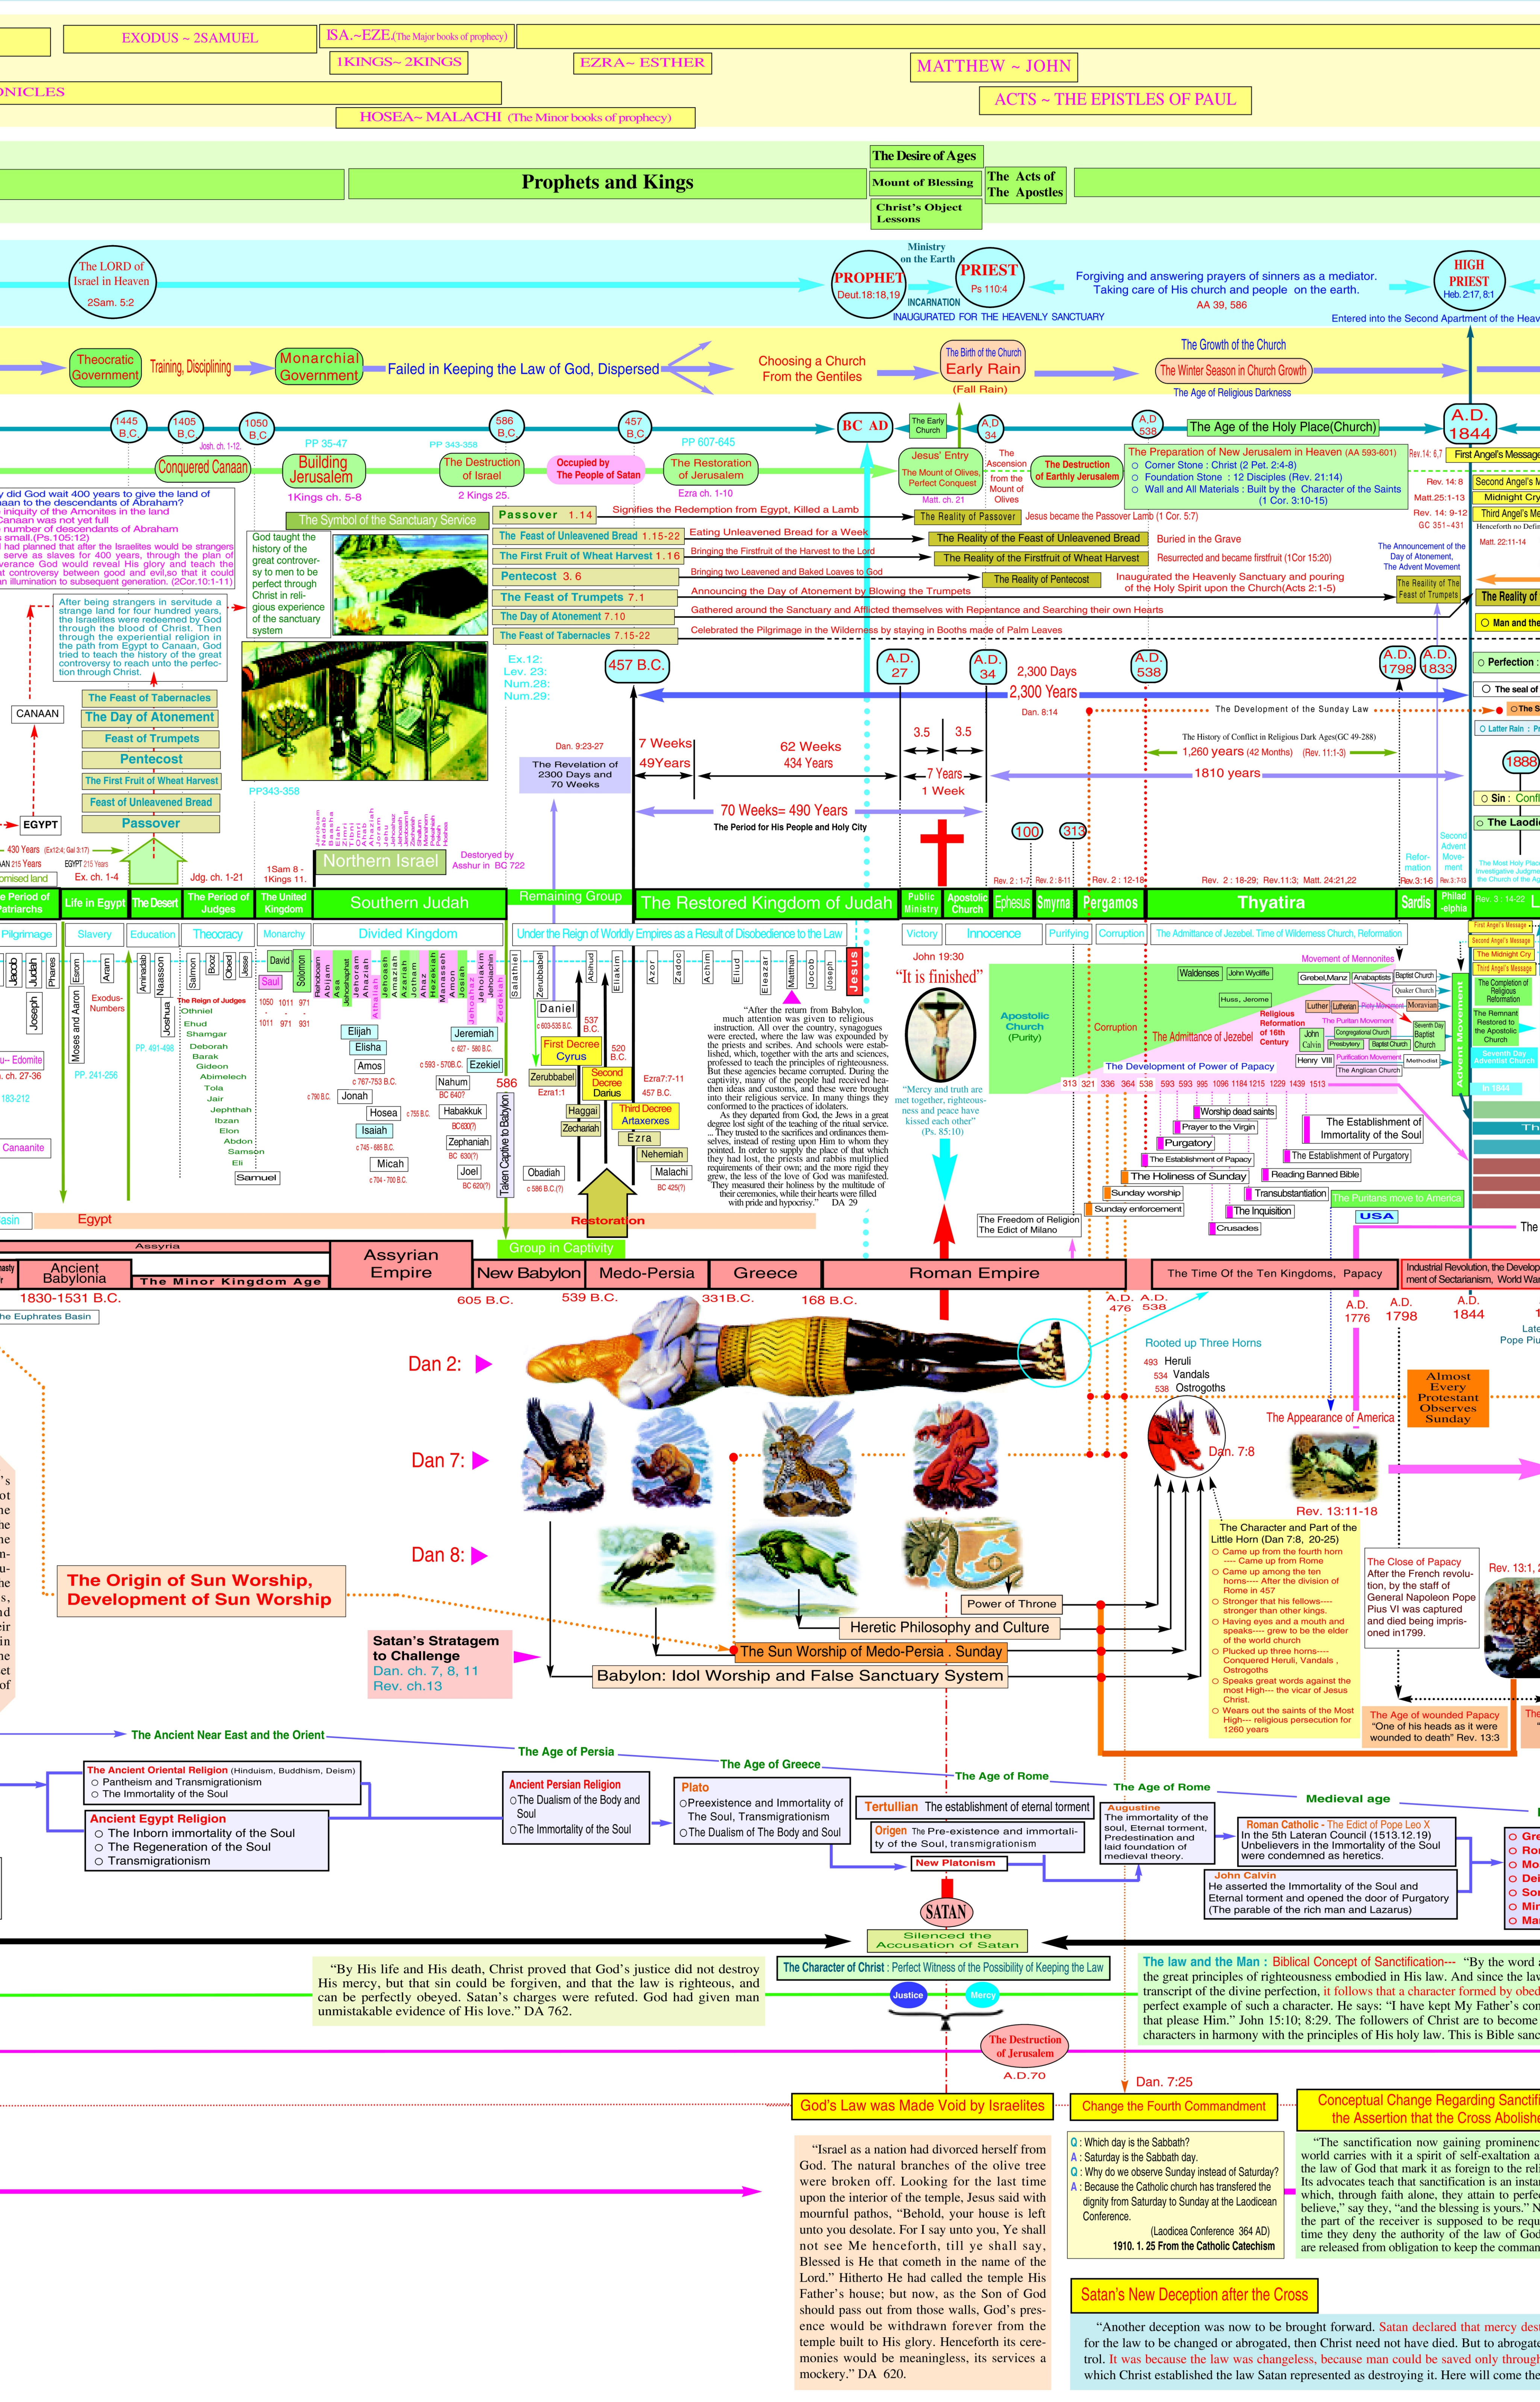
EXODUS ~ 2SAMUEL
ISA.~EZE.(The Major books of prophecy)
1KINGS~ 2KINGS
EZRA~ ESTHER
MATTHEW ~ JOHN
ONICLES
ACTS ~ THE EPISTLES OF PAUL
HOSEA~ MALACHI (The Minor books of prophecy)

The Desire of Ages
Prophets and Kings
Mount of Blessing
The Acts of The Apostles
Christ's Object Lessons

The LORD of Israel in Heaven 2Sam. 5:2
Ministry on the Earth
PROPHET Deut.18:18,19
PRIEST Ps 110:4
INCARNATION
INAUGURATED FOR THE HEAVENLY SANCTUARY
Forgiving and answering prayers of sinners as a mediator. Taking care of His church and people on the earth. AA 39, 586
HIGH PRIEST Heb. 2:17, 8:1
Entered into the Second Apartment of the Heav

Theocratic Government
Training, Disciplining
Monarchial Government
Failed in Keeping the Law of God, Dispersed
Choosing a Church From the Gentiles
The Birth of the Church
Early Rain
(Fall Rain)
The Growth of the Church
The Winter Season in Church Growth
The Age of Religious Darkness

1445 B.C
1405 B.C
1050 B.C
586 B.C
457 B.C
BC AD
The Early Church
A.D 34
A.D 538
The Age of the Holy Place(Church)
A.D. 1844
Josh. ch. 1-12
PP 35-47
PP 343-358
PP 607-645
Conquered Canaan
Building Jerusalem
The Destruction of Israel
Occupied by The People of Satan
The Restoration of Jerusalem
Jesus' Entry
The Mount of Olives, Perfect Conquest
Matt. ch. 21
The Ascension from the Mount of Olives
The Destruction of Earthly Jerusalem
The Preparation of New Jerusalem in Heaven (AA 593-601)
Corner Stone : Christ (2 Pet. 2:4-8)
Foundation Stone : 12 Disciples (Rev. 21:14)
Wall and All Materials : Built by the Character of the Saints (1 Cor. 3:10-15)
Rev. 14: 6,7
First Angel's Message
Rev. 14:8
Matt.25:1-13
Second Angel's M
Midnight Cry
Rev. 14: 9-12
Third Angel's Me
GC 351-431
Henceforth no Defi
Matt. 22:11-14
1Kings ch. 5-8
2 Kings 25.
Ezra ch. 1-10
y did God wait 400 years to give the land of aan to the descendants of Abraham?
iniquity of the Amonites in the land Canaan was not yet full
number of descendants of Abraham s small.(Ps.105:12)
had planned that after the Israelites would be strangers serve as slaves for 400 years, through the plan of verance God would reveal His glory and teach the at controversy between good and evil,so that it could n illumination to subsequent generation. (2Cor.10:1-11)
The Symbol of the Sanctuary Service
Passover 1.14
Signifies the Redemption from Egypt, Killed a Lamb
The Reality of Passover
Jesus became the Passover Lamb (1 Cor. 5:7)
God taught the history of the great controversy to men to be perfect through Christ in religious experience of the sanctuary system
The Feast of Unleavened Bread 1.15-22
Eating Unleavened Bread for a Week
The Reality of the Feast of Unleavened Bread
Buried in the Grave
The First Fruit of Wheat Harvest 1.16
Bringing the Firstfruit of the Harvest to the Lord
The Reality of the Firstfruit of Wheat Harvest
Resurrected and became firstfruit (1Cor 15:20)
The Announcement of the Day of Atonement, The Advent Movement
Pentecost 3.6
Bringing two Leavened and Baked Loaves to God
The Reality of Pentecost
Inaugurated the Heavenly Sanctuary and pouring of the Holy Spirit upon the Church(Acts 2:1-5)
The Feast of Trumpets 7.1
Announcing the Day of Atonement by Blowing the Trumpets
The Reality of The Feast of Trumpets
The Reality of
After being strangers in servitude a strange land for four hundred years, the Israelites were redeemed by God through the blood of Christ. Then through the experiential religion in the path from Egypt to Canaan, God tried to teach the history of the great controversy to reach unto the perfection through Christ.
The Day of Atonement 7.10
Gathered around the Sanctuary and Afflicted themselves with Repentance and Searching their own Hearts
Man and the
The Feast of Tabernacles 7.15-22
Celebrated the Pilgrimage in the Wilderness by staying in Booths made of Palm Leaves
The Feast of Tabernacles
Ex.12: Lev. 23: Num.28: Num.29:
457 B.C.
A.D. 27
A.D. 34
2,300 Days
2,300 Years
A.D. 538
A.D. 1798
A.D. 1833
Perfection :
The seal of
CANAAN
The Day of Atonement
Dan. 8:14
The Development of the Sunday Law
The S
Latter Rain : P
Feast of Trumpets
Dan. 9:23-27
7 Weeks 49Years
62 Weeks 434 Years
3.5
3.5
The History of Conflict in Religious Dark Ages(GC 49-288)
1,260 years (42 Months) (Rev. 11:1-3)
1888
Pentecost
The Revelation of 2300 Days and 70 Weeks
7 Years
1 Week
1810 years
The First Fruit of Wheat Harvest
Sin : Confl
EGYPT
Feast of Unleavened Bread
PP343-358
70 Weeks= 490 Years
The Period for His People and Holy City
Passover
100
313
The Laodi
430 Years (Ex12:4; Gal 3:17)
AN 215 Years
EGYPT 215 Years
Northern Israel
Destoryed by Asshur in BC 722
Second Advent Movement
Reformation
Jdg. ch. 1-21
1Sam 8 - 1Kings 11.
Rev. 2 : 1-7
Rev. 2 : 8-11
Rev. 2 : 12-18
Rev. 2 : 18-29; Rev.11:3; Matt. 24:21,22
Rev. 3: 1-6
Rev. 3: 7-13
Rev. 3 : 14-22
The Most Holy Place Investigative Judgement the Church of the Ag
Ex. ch. 1-4
e Period of Patriarchs
Life in Egypt
The Desert
The Period of Judges
The United Kingdom
Southern Judah
Remaining Group
The Restored Kingdom of Judah
Public Ministry
Apostolic Church
Ephesus
Smyrna
Pergamos
Thyatira
Sardis
Philad-elphia
L
Pilgrimage
Slavery
Education
Theocracy
Monarchy
Divided Kingdom
Under the Reign of Worldly Empires as a Result of Disobedience to the Law
Victory
Innocence
Purifying
Corruption
The Admittance of Jezebel. Time of Wilderness Church, Reformation
Jacob
Judah
Phares
Joseph
Esrom
Aram
Moses and Aaron
Exodus-Numbers
Aminadab
Naasson
Joshua
Salmon
Booz
Obed
Jesse
David
Saul
Solomon
The Reign of Judges
Othniel
Ehud
Shamgar
Deborah
Barak
Gideon
Abimelech
Tola
Jair
Jephthah
Ibzan
Elon
Abdon
Samson
Eli
Samuel
1050 1011 971
1011 971 931
Elijah
Elisha
Amos
c 767-753 B.C.
Jonah
c 790 B.C.
Hosea
c 755 B.C.
Isaiah
c 745 - 685 B.C.
Micah
c 704 - 700 B.C.
Jeremiah
c 627 - 580 B.C.
c 593 - 570B.C.
Ezekiel
Nahum
BC 640?
Habakkuk
BC 630?
Zephaniah
BC 630(?)
Joel
BC 620(?)
Obadiah
c 586 B.C.(?)
586
Taken Captive to Babylon
Salathiel
Zerubbabel
Daniel
c 603-535 B.C.
537 B.C.
First Decree Cyrus
Zerubbabel
Ezra1:1
520 B.C.
Second Decree Darius
Haggai
Zechariah
Ezra7:7-11
457 B.C.
Third Decree Artaxerxes
Ezra
Nehemiah
Malachi
BC 425(?)
Abiud
Eliakim
Azor
Zadoc
Achim
Eliud
Eleazar
Matthan
Jacob
Joseph
Jesus
John 19:30
"It is finished"
"After the return from Babylon, much attention was given to religious instruction. All over the country, synagogues were erected, where the law was expounded by the priests and scribes. And schools were established, which, together with the arts and sciences, professed to teach the principles of righteousness. But these agencies became corrupted. During the captivity, many of the people had received heathen ideas and customs, and these were brought into their religious service. In many things they conformed to the practices of idolaters. As they departed from God, the Jews in a great degree lost sight of the teaching of the ritual service. ... They trusted to the sacrifices and ordinances themselves, instead of resting upon Him to whom they pointed. In order to supply the place of that which they had lost, the priests and rabbis multiplied requirements of their own; and the more rigid they grew, the less of the love of God was manifested. They measured their holiness by the multitude of their ceremonies, while their hearts were filled with pride and hypocrisy." DA 29
"Mercy and truth are met together; righteousness and peace have kissed each other" (Ps. 85:10)
Apostolic Church (Purity)
Corruption
The Admittance of Jezebel
Movement of Mennonites
Waldenses
John Wycliffe
Grebel,Manz
Anabaptists
Baptist Church
Quaker Church
Huss, Jerome
Luther
Lutheran
Piety Movement
Moravian
Religious Reformation of 16th Century
The Puritan Movement
John Calvin
Congregational Church
Presbytery
Baptist Church
Seventh Day Baptist Church
Henry VIII
Purification Movement
Methodist
The Anglican Church
The Development of Power of Papacy
313 321 336 364 538 593 593 995 1096 1184 1215 1229 1439 1513
Worship dead saints
Prayer to the Virgin
Purgatory
The Establishment of Papacy
The Holiness of Sunday
Sunday worship
Sunday enforcement
The Establishment of Immortality of the Soul
The Establishment of Purgatory
Reading Banned Bible
Transubstantiation
The Inquisition
Crusades
The Puritans move to America
USA
The Freedom of Religion The Edict of Milano
The Completion of Religious Reformation
The Remnant Restored to the Apostolic Church
Seventh Day Adventist Church
Advent Movement
First Angel's Message
Second Angel's Message
The Midnight Cry
Third Angel's Message
In 1844
Th
The
Kingdom
Egypt
Restoration
asin
Canaanite
u~ Edomite
. ch. 27-36
183-212
PP. 491-498
PP. 241-256
Group in Captivity
Assyria
Ancient Babylonia
The Minor Kingdom Age
Assyrian Empire
New Babylon
Medo-Persia
Greece
Roman Empire
The Time Of the Ten Kingdoms, Papacy
Industrial Revolution, the Development of Sectarianism, World War
1830-1531 B.C.
605 B.C.
539 B.C.
331B.C.
168 B.C.
A.D. 476
A.D. 538
A.D. 1776
A.D. 1798
A.D. 1844
he Euphrates Basin
Late Pope Piu
Dan 2:
Rooted up Three Horns
493 Heruli
534 Vandals
538 Ostrogoths
Almost Every Protestant Observes Sunday
Dan 7:
Dan. 7:8
The Appearance of America
Rev. 13:11-18
Dan 8:
The Character and Part of the Little Horn (Dan 7:8, 20-25)
Came up from the fourth horn ---- Came up from Rome
Came up among the ten horns---- After the division of Rome in 457
Stronger that his fellows---- stronger than other kings.
Having eyes and a mouth and speaks---- grew to be the elder of the world church
Plucked up three horns---- Conquered Heruli, Vandals, Ostrogoths
Speaks great words against the most High--- the vicar of Jesus Christ.
Wears out the saints of the Most High--- religious persecution for 1260 years
The Close of Papacy
After the French revolution, by the staff of General Napoleon Pope Pius VI was captured and died being imprisoned in1799.
Rev. 13:1,
The Age of wounded Papacy
"One of his heads as it were wounded to death" Rev. 13:3
The
The Origin of Sun Worship, Development of Sun Worship
Power of Throne
Heretic Philosophy and Culture
Satan's Stratagem to Challenge
Dan. ch. 7, 8, 11
Rev. ch.13
The Sun Worship of Medo-Persia . Sunday
Babylon: Idol Worship and False Sanctuary System
The Ancient Near East and the Orient
The Age of Persia
The Age of Greece
The Age of Rome
The Age of Rome
Medieval age
The Ancient Oriental Religion (Hinduism, Buddhism, Deism)
Pantheism and Transmigrationism
The Immortality of the Soul
Ancient Egypt Religion
The Inborn immortality of the Soul
The Regeneration of the Soul
Transmigrationism
Ancient Persian Religion
The Dualism of the Body and Soul
The Immortality of the Soul
Plato
Preexistence and Immortality of The Soul, Transmigrationism
The Dualism of The Body and Soul
Tertullian The establishment of eternal torment
Origen The Pre-existence and immortality of the Soul, transmigrationism
New Platonism
Augustine
The immortality of the soul, Eternal torment, Predestination and laid foundation of medieval theory.
Roman Catholic - The Edict of Pope Leo X
In the 5th Lateran Council (1513.12.19) Unbelievers in the Immortality of the Soul were condemned as heretics.
John Calvin
He asserted the Immortality of the Soul and Eternal torment and opened the door of Purgatory (The parable of the rich man and Lazarus)
Gre
Ro
Mo
Dei
Sor
Mir
Mat
SATAN
Silenced the Accusation of Satan
"By His life and His death, Christ proved that God's justice did not destroy His mercy, but that sin could be forgiven, and that the law is righteous, and can be perfectly obeyed. Satan's charges were refuted. God had given man unmistakable evidence of His love." DA 762.
The Character of Christ : Perfect Witness of the Possibility of Keeping the Law
Justice
Mercy
The law and the Man : Biblical Concept of Sanctification--- "By the word a the great principles of righteousness embodied in His law. And since the law transcript of the divine perfection, it follows that a character formed by obed perfect example of such a character. He says: "I have kept My Father's com that please Him." John 15:10; 8:29. The followers of Christ are to become characters in harmony with the principles of His holy law. This is Bible sanc
The Destruction of Jerusalem
A.D.70
Dan. 7:25
God's Law was Made Void by Israelites
Change the Fourth Commandment
Conceptual Change Regarding Sanctifi the Assertion that the Cross Abolishe
"Israel as a nation had divorced herself from God. The natural branches of the olive tree were broken off. Looking for the last time upon the interior of the temple, Jesus said with mournful pathos, "Behold, your house is left unto you desolate. For I say unto you, Ye shall not see Me henceforth, till ye shall say, Blessed is He that cometh in the name of the Lord." Hitherto He had called the temple His Father's house; but now, as the Son of God should pass out from those walls, God's presence would be withdrawn forever from the temple built to His glory. Henceforth its ceremonies would be meaningless, its services a mockery." DA 620.
Q : Which day is the Sabbath?
A : Saturday is the Sabbath day.
Q : Why do we observe Sunday instead of Saturday?
A : Because the Catholic church has transfered the dignity from Saturday to Sunday at the Laodicean Conference.
(Laodicea Conference 364 AD)
1910. 1. 25 From the Catholic Catechism
"The sanctification now gaining prominence world carries with it a spirit of self-exaltation a the law of God that mark it as foreign to the reli Its advocates teach that sanctification is an instan which, through faith alone, they attain to perfe believe," say they, "and the blessing is yours." N the part of the receiver is supposed to be requ time they deny the authority of the law of God are released from obligation to keep the comman
Satan's New Deception after the Cross
"Another deception was now to be brought forward. Satan declared that mercy des for the law to be changed or abrogated, then Christ need not have died. But to abrogat trol. It was because the law was changeless, because man could be saved only through which Christ established the law Satan represented as destroying it. Here will come the